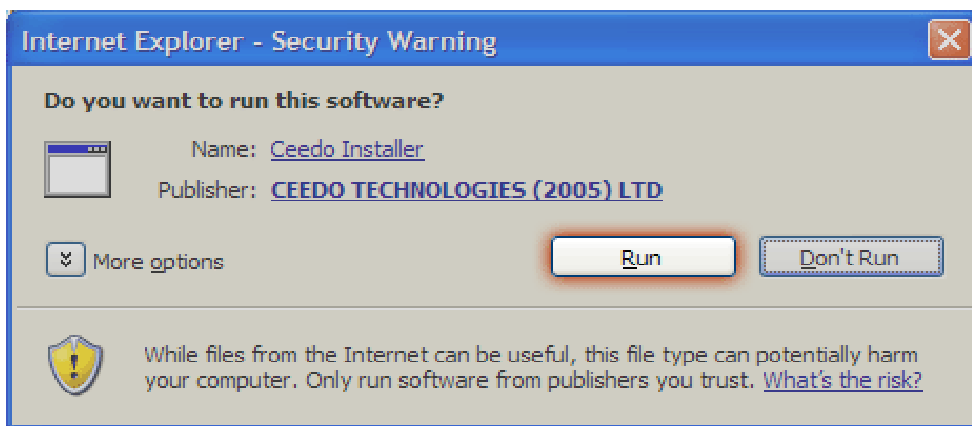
Internet Explorer - Security Warning

Do you want to run this software?

Name: Ceedo Installer

Publisher: CEEDO TECHNOLOGIES (2005) LTD

More options

Run

Don't Run

While files from the Internet can be useful, this file type can potentially harm your computer. Only run software from publishers you trust. What's the risk?